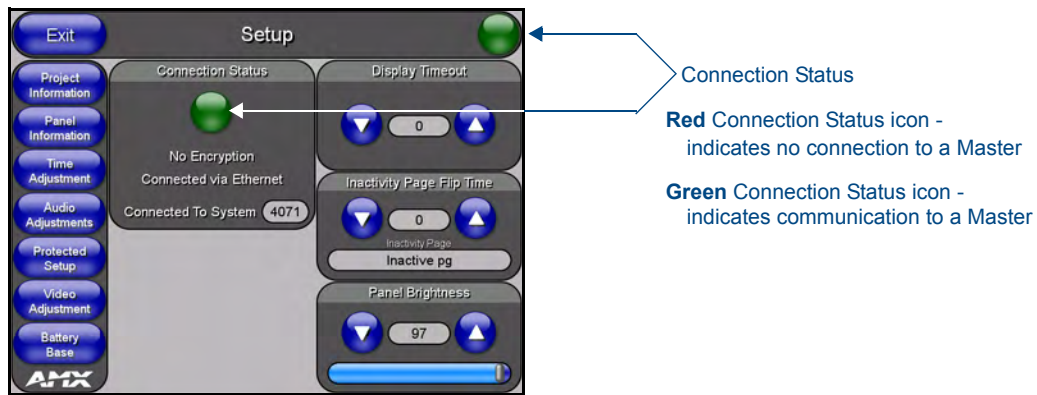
Exit

Setup

Project Information

Panel Information

Time Adjustment

Audio Adjustments

Protected Setup

Video Adjustment

Battery Base

AMX

Connection Status

No Encryption

Connected via Ethernet

Connected To System 4071

Display Timeout

0

Inactivity Page Flip Time

0

Inactivity Page

Inactive pg

Panel Brightness

97

Connection Status

**Red** Connection Status icon - indicates no connection to a Master

**Green** Connection Status icon - indicates communication to a Master